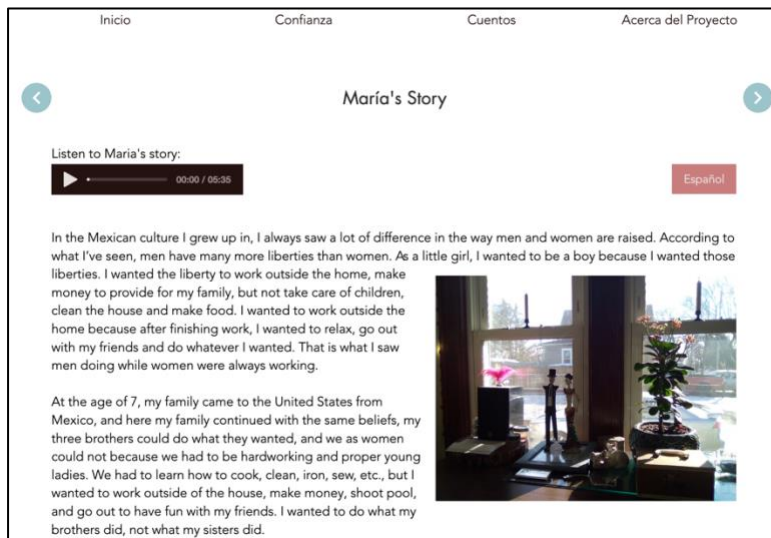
Inicio Confianza Cuentos Acerca del Proyecto

María's Story

Listen to Maria's story:

00:00 / 05:35

Español

In the Mexican culture I grew up in, I always saw a lot of difference in the way men and women are raised. According to what I've seen, men have many more liberties than women. As a little girl, I wanted to be a boy because I wanted those liberties. I wanted the liberty to work outside the home, make money to provide for my family, but not take care of children, clean the house and make food. I wanted to work outside the home because after finishing work, I wanted to relax, go out with my friends and do whatever I wanted. That is what I saw men doing while women were always working.

At the age of 7, my family came to the United States from Mexico, and here my family continued with the same beliefs, my three brothers could do what they wanted, and we as women could not because we had to be hardworking and proper young ladies. We had to learn how to cook, clean, iron, sew, etc., but I wanted to work outside of the house, make money, shoot pool, and go out to have fun with my friends. I wanted to do what my brothers did, not what my sisters did.